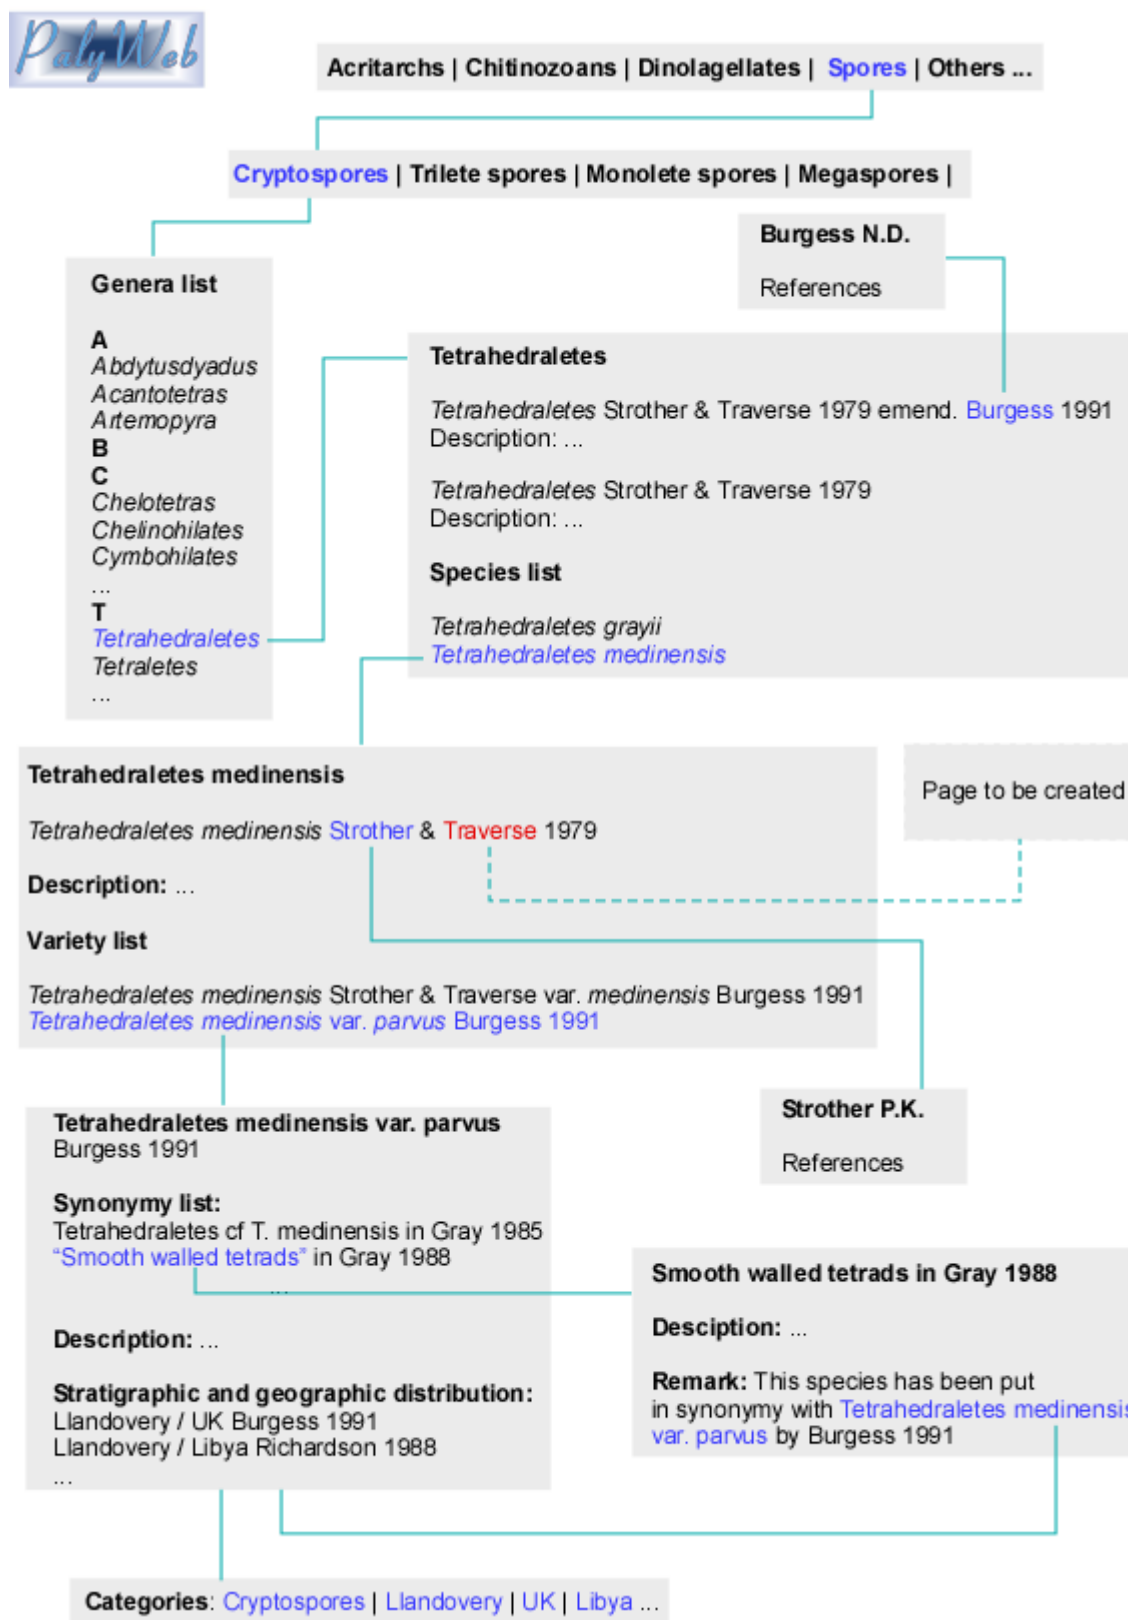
PalyWeb

Acritarchs | Chitinozoans | Dinolagellates | Spores | Others ...

Cryptospores | Trilete spores | Monolete spores | Megaspores |

Burgess N.D.

References

Genera list

A
*Abdytusdyadus*
*Acantotetras*
*Artemopyra*
B
C
*Chelotetras*
*Chelinohilates*
*Cymbohilates*
...
T
*Tetrahedraletes*
*Tetraletes*
...

Tetrahedraletes

*Tetrahedraletes* Strother & Traverse 1979 emend. Burgess 1991
Description: ...

*Tetrahedraletes* Strother & Traverse 1979
Description: ...

Species list

*Tetrahedraletes grayii*
*Tetrahedraletes medinensis*

Tetrahedraletes medinensis

*Tetrahedraletes medinensis* Strother & Traverse 1979

Description: ...

Variety list

*Tetrahedraletes medinensis* Strother & Traverse var. *medinensis* Burgess 1991
*Tetrahedraletes medinensis* var. *parvus* Burgess 1991

Page to be created

Strother P.K.

References

Tetrahedraletes medinensis var. parvus
Burgess 1991

Synonymy list:
Tetrahedraletes cf T. medinensis in Gray 1985
"Smooth walled tetrads" in Gray 1988
...

Description: ...

Stratigraphic and geographic distribution:
Llandovery / UK Burgess 1991
Llandovery / Libya Richardson 1988
...

Smooth walled tetrads in Gray 1988

Desciption: ...

Remark: This species has been put in synonymy with Tetrahedraletes medinensis var. parvus by Burgess 1991

Categories: Cryptospores | Llandovery | UK | Libya ...